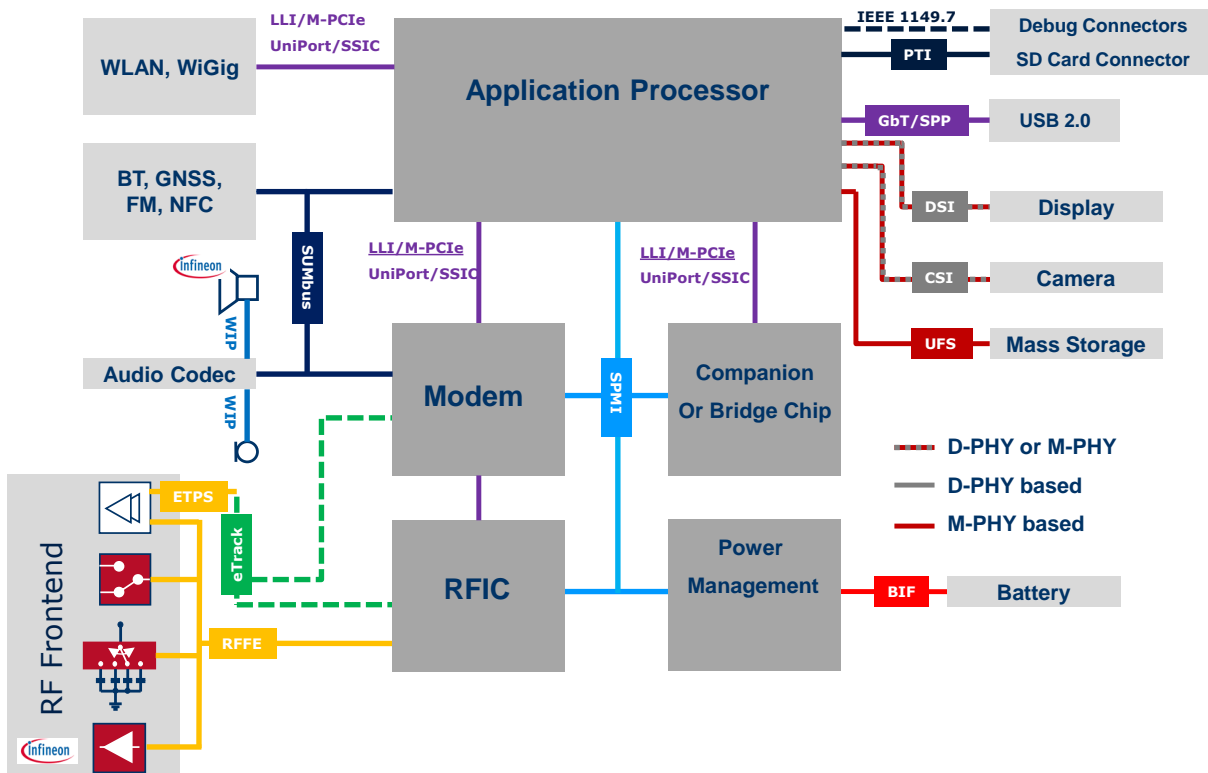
WLAN, WiGig

LLI/M-PCIe
UniPort/SSIC

Application Processor

IEEE 1149.7

Debug Connectors

PTI

SD Card Connector

GbT/SPP

USB 2.0

BT, GNSS, FM, NFC

SUMbus

LLI/M-PCIe
UniPort/SSIC

LLI/M-PCIe
UniPort/SSIC

DSI

Display

CSI

Camera

UFS

Mass Storage

Infineon

WIP

Audio Codec

WIP

Modem

SPMI

Companion Or Bridge Chip

D-PHY or M-PHY

D-PHY based

M-PHY based

RF Frontend

ETPS

eTrack

RFIC

Power Management

BIF

Battery

RFFE

Infineon